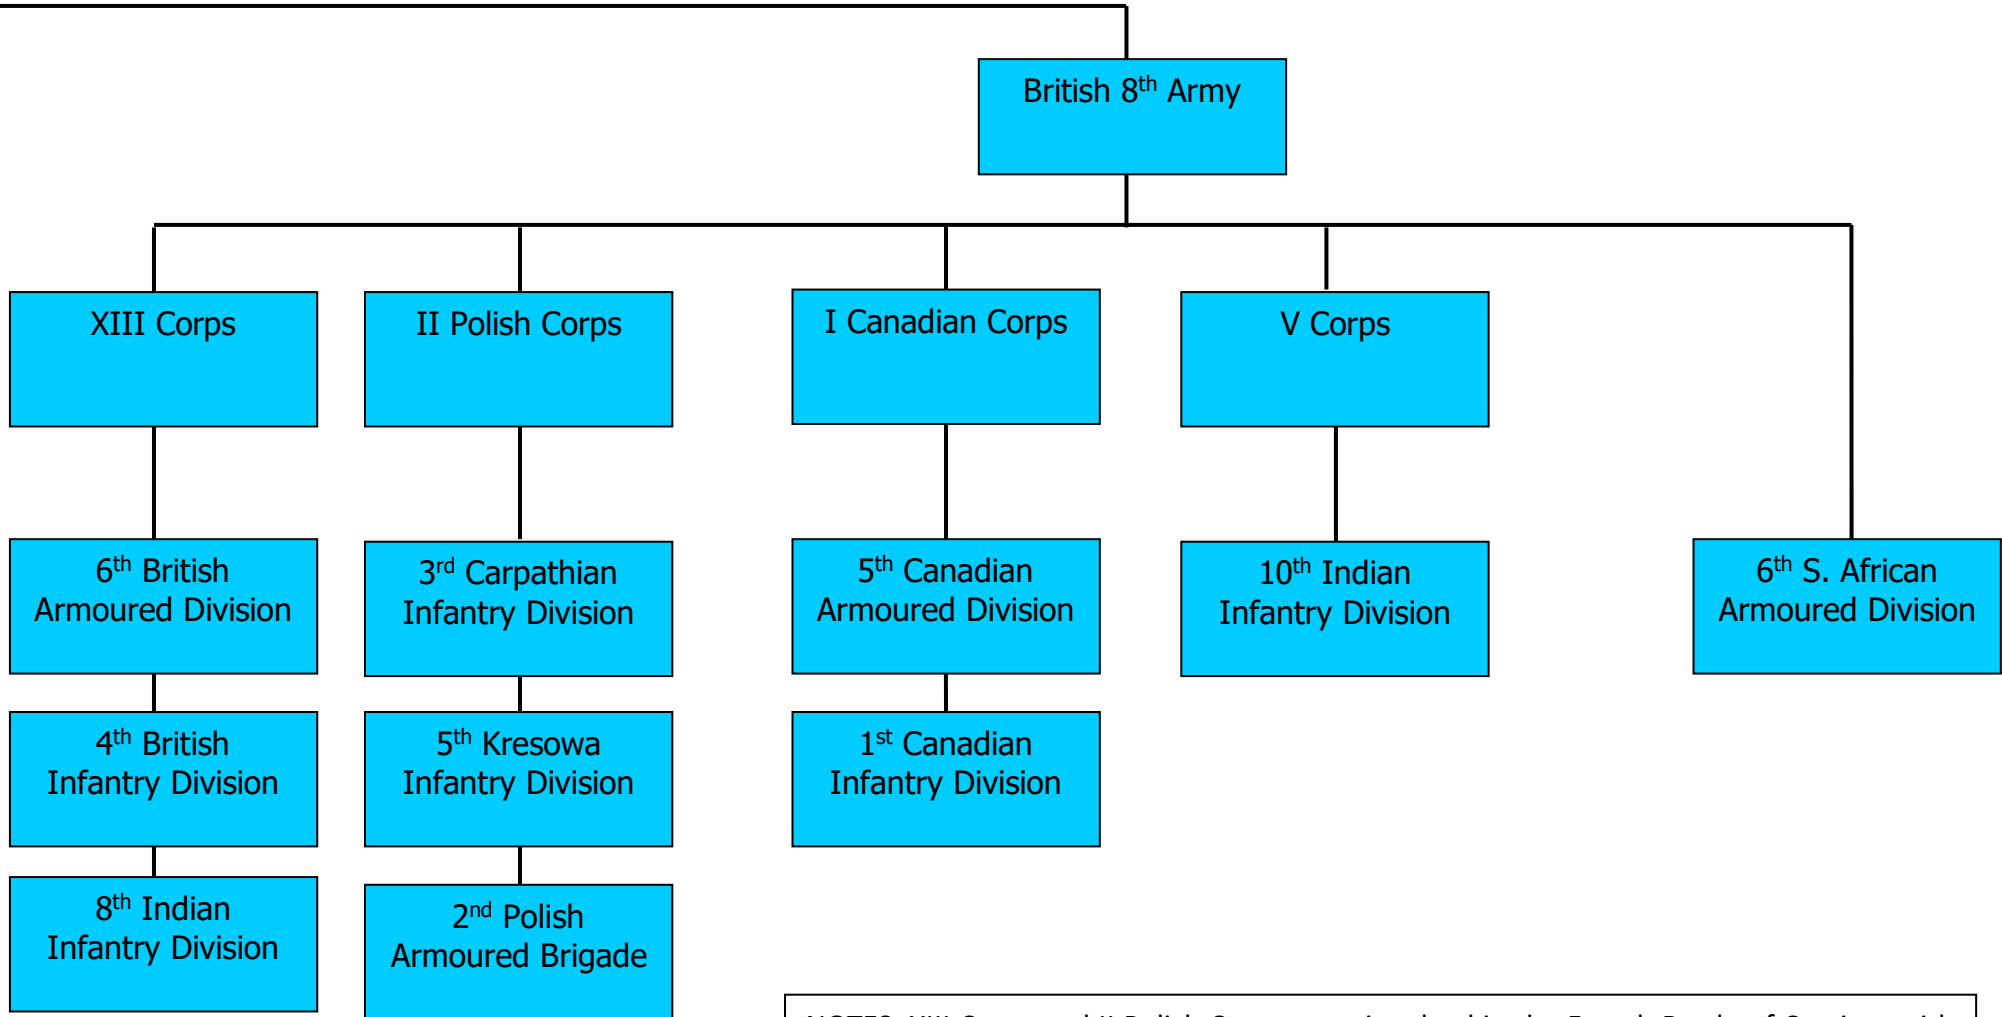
British $8^{th}$ Army

XIII Corps

II Polish Corps

I Canadian Corps

V Corps

$6^{th}$ British Armoured Division

$3^{rd}$ Carpathian Infantry Division

$5^{th}$ Canadian Armoured Division

$10^{th}$ Indian Infantry Division

$6^{th}$ S. African Armoured Division

$4^{th}$ British Infantry Division

$5^{th}$ Kresowa Infantry Division

$1^{st}$ Canadian Infantry Division

$8^{th}$ Indian Infantry Division

$2^{nd}$ Polish Armoured Brigade

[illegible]